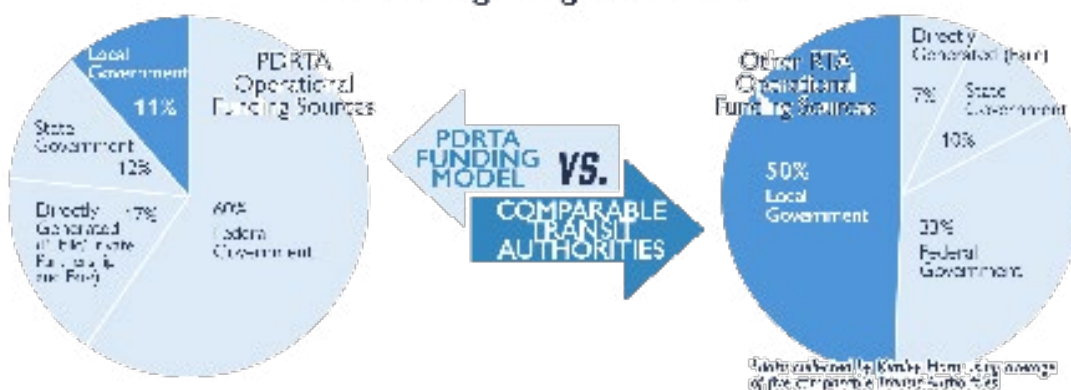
Local Government
11%
PDRTA Operational Funding Sources
State Government
12%
Directly Generated (Public-private Partnership and Fare)
7%
60%
Federal Government

PDRTA FUNDING MODEL
VS.
COMPARABLE TRANSIT AUTHORITIES

Other RTA Operational Funding Sources
Directly Generated (Fare)
7%
State Government
10%
50%
Local Government
33%
Federal Government

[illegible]